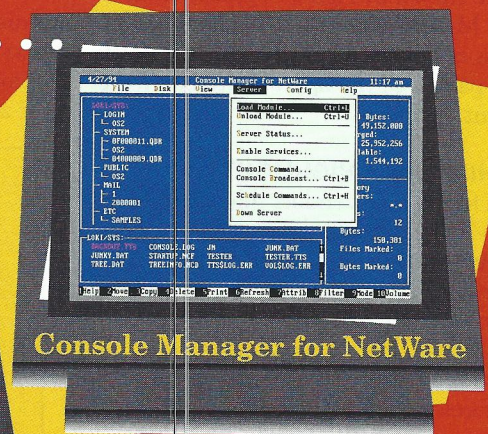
4/27/94 Console Manager for NetWare 11:17 am

File Disk View Server Config Help

LOKI/SYS:
LOGIN
OS2
SYSTEM
0F000011.QDR
OS2
04000009.QDR
PUBLIC
OS2
MAIL
1
2000001
ETC
SAMPLES

Load Module... Ctrl+L
Unload Module... Ctrl+U
Server Status...
Enable Services...
Console Command...
Console Broadcast... Ctrl+B
Schedule Commands... Ctrl+H
Down Server

l Bytes: 49,152,000
rged: 25,952,256
lable: 1,544,192

ory
ers:

s: 12

Bytes: 150,381

Files Marked: 0

Bytes Marked: 0

LOKI/SYS:
BACKOUT.TTS CONSOLE.LOG JH JUNK.BAT
JUNKY.BAT STARTUP.NCF TESTER TESTER.TTS
TREE.DAT TREEINFO.NCD TTSSLOG.ERR VOLSLOG.ERR

1Help 2Move 3Copy 4Delete 5Print 6Refresh 7Attrib 8Filter 9Mode 10Volume

Console Manager for NetWare